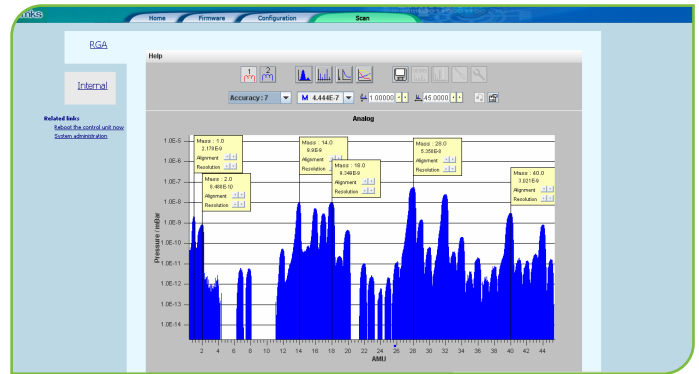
mks

Home Firmware Configuration Scan

RGA

Internal

Related links
Reboot the control unit now
System administration

Help

1 2

Accuracy : 7 M 4.444E-7 1.00000 45.0000

Analog

Mass : 1.0
2.176E-9
Alignment
Resolution

Mass : 2.0
6.469E-10
Alignment
Resolution

Mass : 14.0
9.9E-9
Alignment
Resolution

Mass : 18.0
8.348E-9
Alignment
Resolution

Mass : 28.0
5.358E-8
Alignment
Resolution

Mass : 40.0
3.021E-9
Alignment
Resolution

Pressure / mBar

1.0E-5
1.0E-6
1.0E-7
1.0E-8
1.0E-9
1.0E-10
1.0E-11
1.0E-12
1.0E-13
1.0E-14

2 4 6 8 10 12 14 16 18 20 22 24 26 28 30 32 34 36 38 40 42 44

AMU